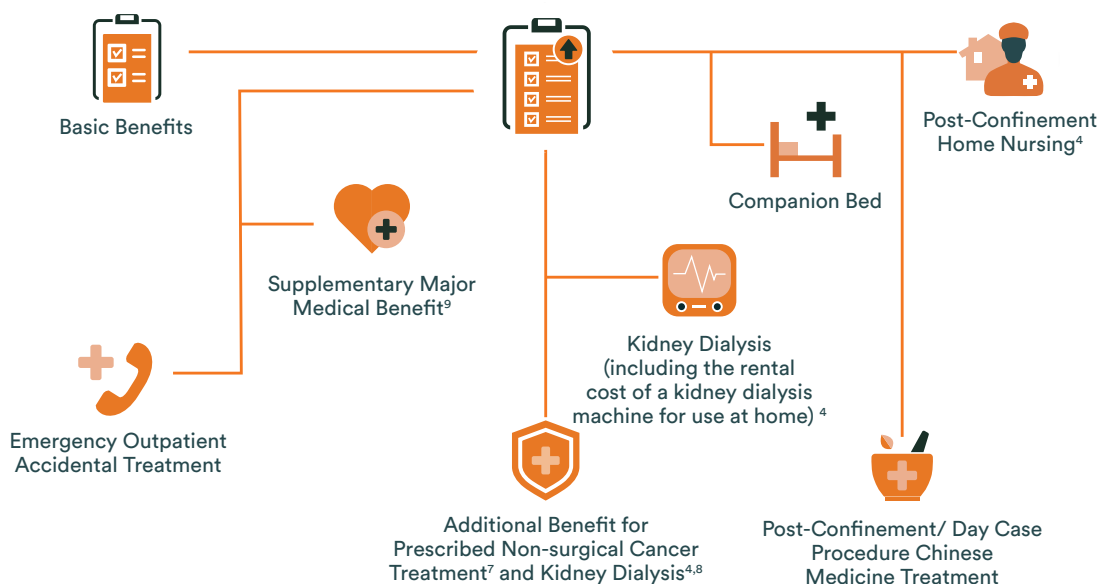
Basic Benefits

Post-Confinement Home Nursing$^{4}$

Companion Bed

Supplementary Major Medical Benefit$^{9}$

Kidney Dialysis (including the rental cost of a kidney dialysis machine for use at home) $^{4}$

Emergency Outpatient Accidental Treatment

Additional Benefit for Prescribed Non-surgical Cancer Treatment$^{7}$ and Kidney Dialysis$^{4,8}$

Post-Confinement/ Day Case Procedure Chinese Medicine Treatment